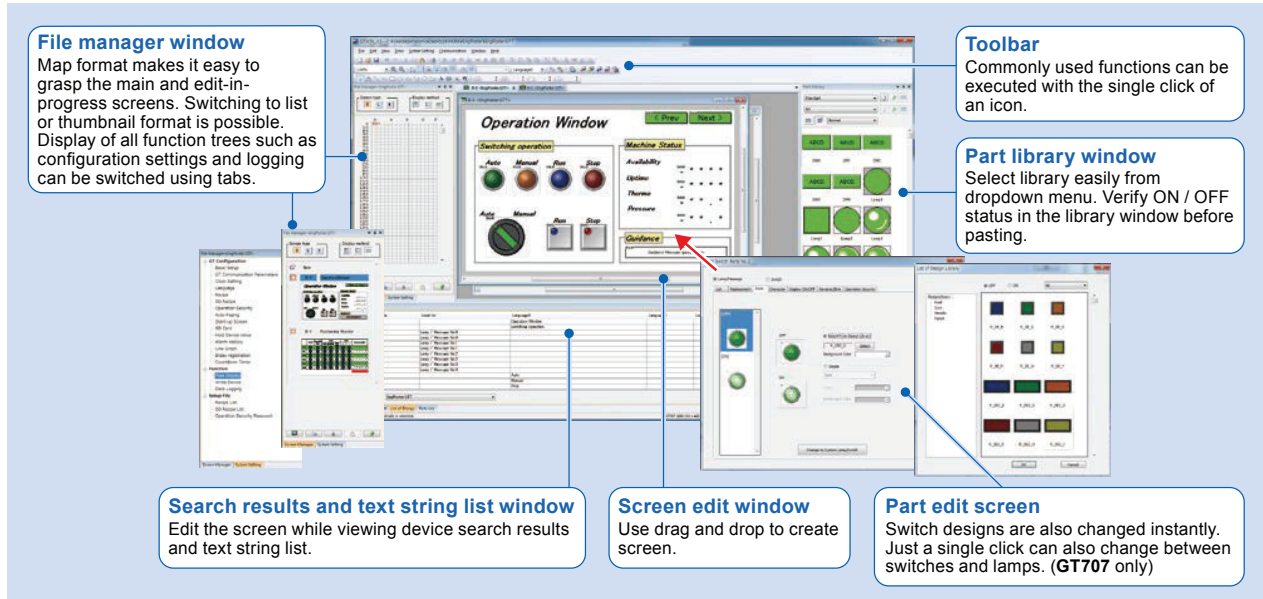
File manager window
Map format makes it easy to grasp the main and edit-in-progress screens. Switching to list or thumbnail format is possible. Display of all function trees such as configuration settings and logging can be switched using tabs.

Toolbar
Commonly used functions can be executed with the single click of an icon.

Part library window
Select library easily from dropdown menu. Verify ON / OFF status in the library window before pasting.

Operation Window
< Prev
Next >
Switching operation
Auto
Manual
Run
Stop
Machine Status
Availability
Uptime
Thermo
Pressure
Guidance

Search results and text string list window
Edit the screen while viewing device search results and text string list.

Screen edit window
Use drag and drop to create screen.

Part edit screen
Switch designs are also changed instantly. Just a single click can also change between switches and lamps. (GT707 only)